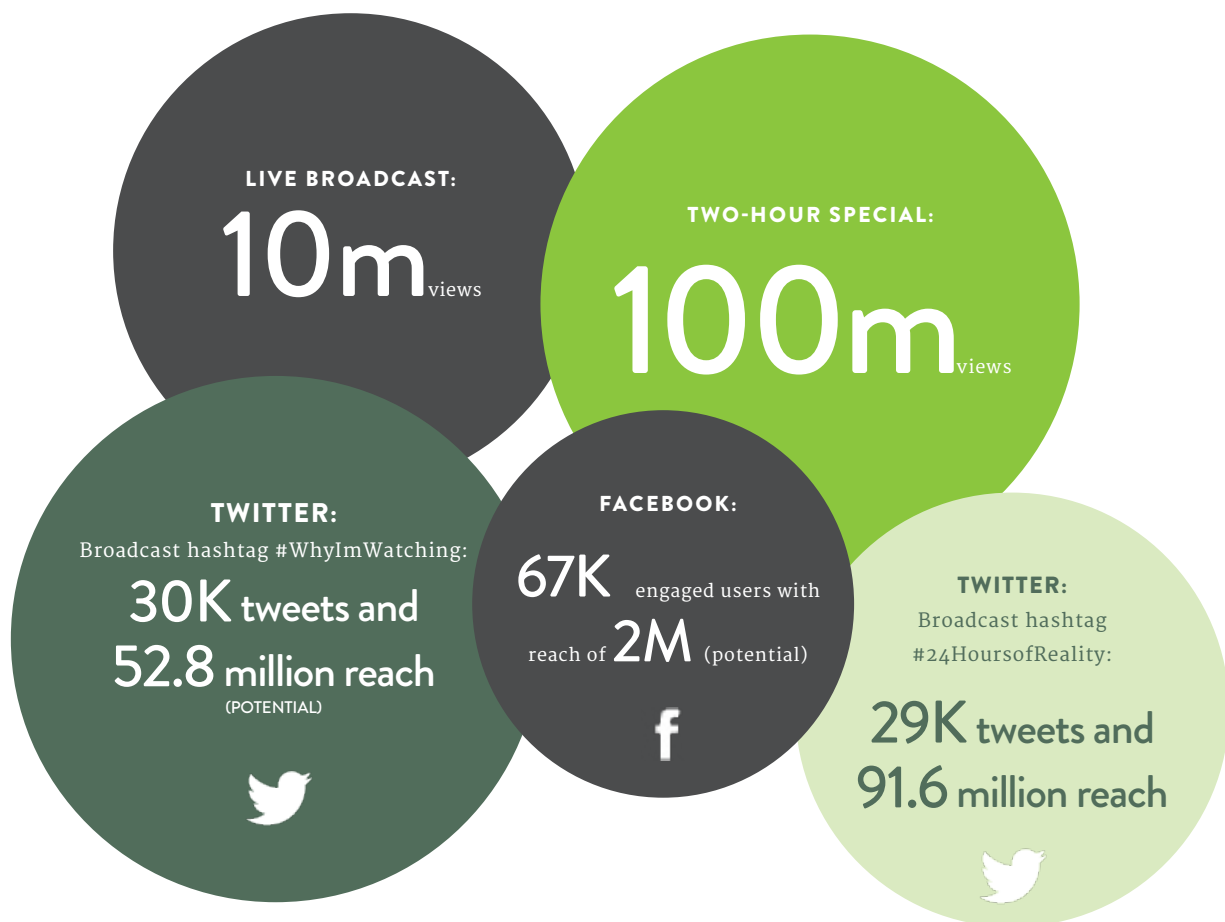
LIVE BROADCAST:
10m views

TWO-HOUR SPECIAL:
100m views

TWITTER:
Broadcast hashtag #WhyImWatching:
30K tweets and 52.8 million reach
(POTENTIAL)

FACEBOOK:
67K engaged users with reach of 2M (potential)

f

TWITTER:
Broadcast hashtag #24HoursofReality:
29K tweets and 91.6 million reach